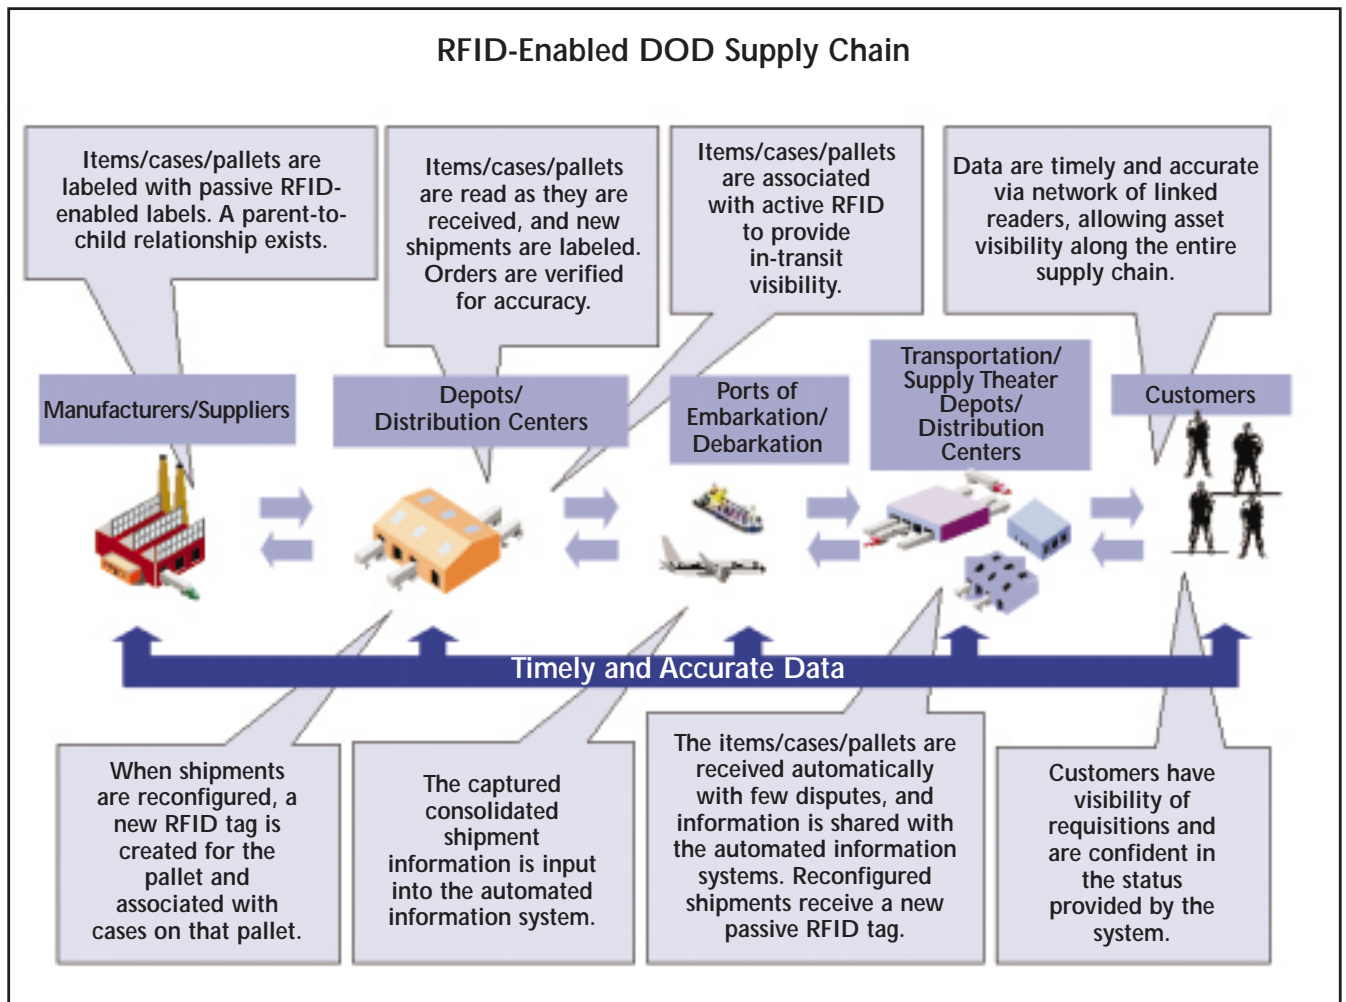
RFID-Enabled DOD Supply Chain

Items/cases/pallets are labeled with passive RFID-enabled labels. A parent-to-child relationship exists.

Items/cases/pallets are read as they are received, and new shipments are labeled. Orders are verified for accuracy.

Items/cases/pallets are associated with active RFID to provide in-transit visibility.

Data are timely and accurate via network of linked readers, allowing asset visibility along the entire supply chain.

Manufacturers/Suppliers

Depots/ Distribution Centers

Ports of Embarkation/ Debarkation

Transportation/ Supply Theater Depots/ Distribution Centers

Customers

Timely and Accurate Data

When shipments are reconfigured, a new RFID tag is created for the pallet and associated with cases on that pallet.

The captured consolidated shipment information is input into the automated information system.

The items/cases/pallets are received automatically with few disputes, and information is shared with the automated information systems. Reconfigured shipments receive a new passive RFID tag.

Customers have visibility of requisitions and are confident in the status provided by the system.